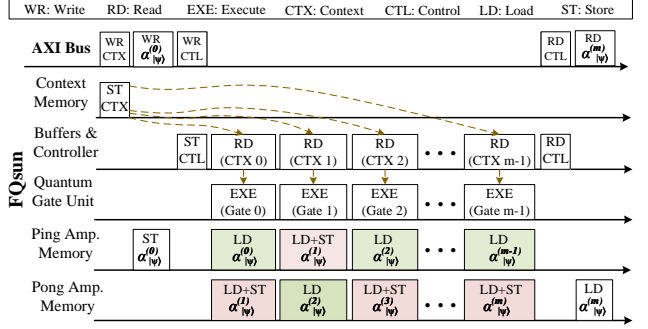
WR: Write RD: Read EXE: Execute CTX: Context CTL: Control LD: Load ST: Store

AXI Bus
WR CTX
WR $\alpha^{(0)}_{|\psi\rangle}$
WR CTL
RD CTL
RD $\alpha^{(m)}_{|\psi\rangle}$

FQsun

Context Memory
ST CTX

Buffers & Controller
ST CTL
RD (CTX 0)
RD (CTX 1)
RD (CTX 2)
• • •
RD (CTX m-1)
RD CTL

Quantum Gate Unit
EXE (Gate 0)
EXE (Gate 1)
EXE (Gate 2)
• • •
EXE (Gate m-1)

Ping Amp. Memory
ST $\alpha^{(0)}_{|\psi\rangle}$
LD $\alpha^{(0)}_{|\psi\rangle}$
LD+ST $\alpha^{(1)}_{|\psi\rangle}$
LD $\alpha^{(2)}_{|\psi\rangle}$
• • •
LD $\alpha^{(m-1)}_{|\psi\rangle}$

Pong Amp. Memory
LD+ST $\alpha^{(1)}_{|\psi\rangle}$
LD $\alpha^{(2)}_{|\psi\rangle}$
LD+ST $\alpha^{(3)}_{|\psi\rangle}$
• • •
LD+ST $\alpha^{(m)}_{|\psi\rangle}$
LD $\alpha^{(m)}_{|\psi\rangle}$